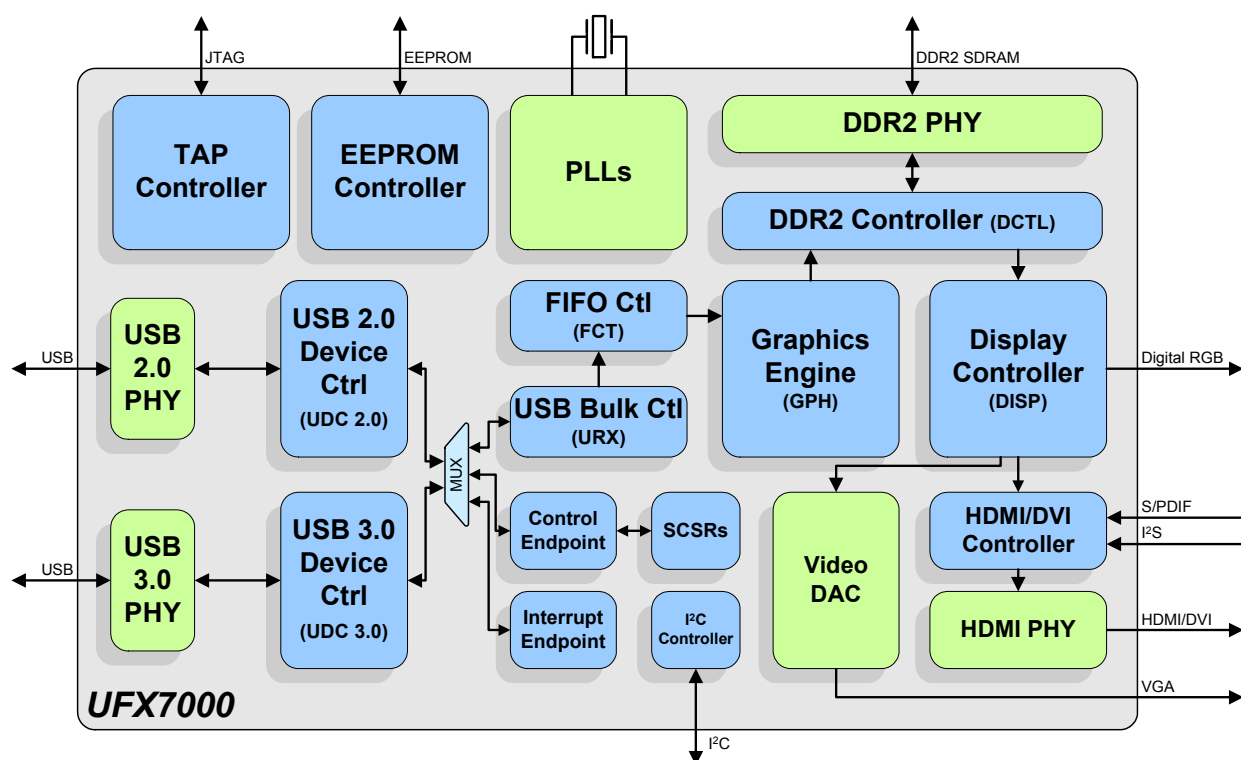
JTAG

EEPROM

DDR2 SDRAM

TAP Controller

EEPROM Controller

PLLs

DDR2 PHY

DDR2 Controller (DCTL)

USB

USB 2.0 PHY

USB 2.0 Device Ctrl (UDC 2.0)

FIFO Ctl (FCT)

Graphics Engine (GPH)

Display Controller (DISP)

Digital RGB

USB Bulk Ctl (URX)

MUX

USB

USB 3.0 PHY

USB 3.0 Device Ctrl (UDC 3.0)

Control Endpoint

SCSRs

Video DAC

HDMI/DVI Controller

S/PDIF

I²S

Interrupt Endpoint

I²C Controller

HDMI PHY

HDMI/DVI

UFX7000

VGA

I²C